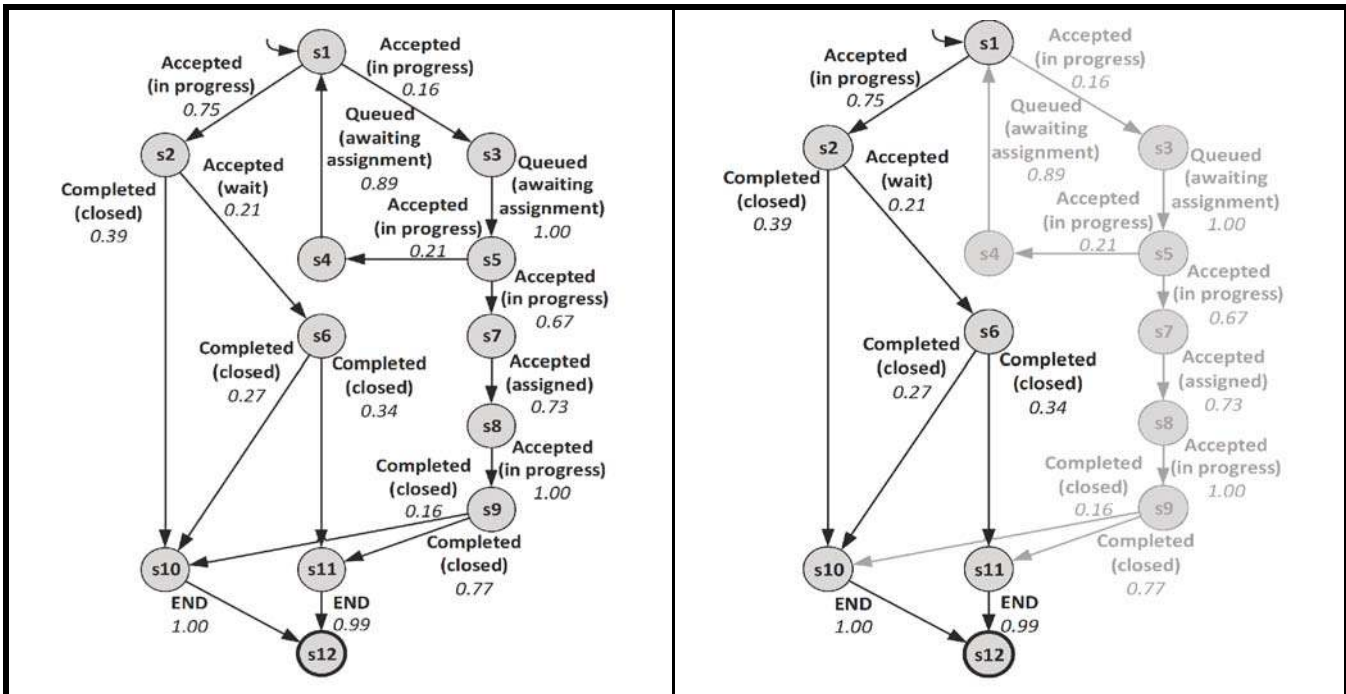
s1
Accepted (in progress) 0.75
Accepted (in progress) 0.16
s2
Accepted (wait) 0.21
Queued (awaiting assignment) 0.89
s3
Queued (awaiting assignment) 1.00
Completed (closed) 0.39
Accepted (in progress) 0.21
s4
s5
Accepted (in progress) 0.67
s6
s7
Completed (closed) 0.27
Completed (closed) 0.34
Accepted (assigned) 0.73
s8
Accepted (in progress) 1.00
Completed (closed) 0.16
s9
Completed (closed) 0.77
s10
s11
END 1.00
END 0.99
s12

s1
Accepted (in progress) 0.75
Accepted (in progress) 0.16
s2
Accepted (wait) 0.21
Queued (awaiting assignment) 0.89
s3
Queued (awaiting assignment) 1.00
Completed (closed) 0.39
Accepted (in progress) 0.21
s4
s5
Accepted (in progress) 0.67
s6
s7
Completed (closed) 0.27
Completed (closed) 0.34
Accepted (assigned) 0.73
s8
Accepted (in progress) 1.00
Completed (closed) 0.16
s9
Completed (closed) 0.77
s10
s11
END 1.00
END 0.99
s12